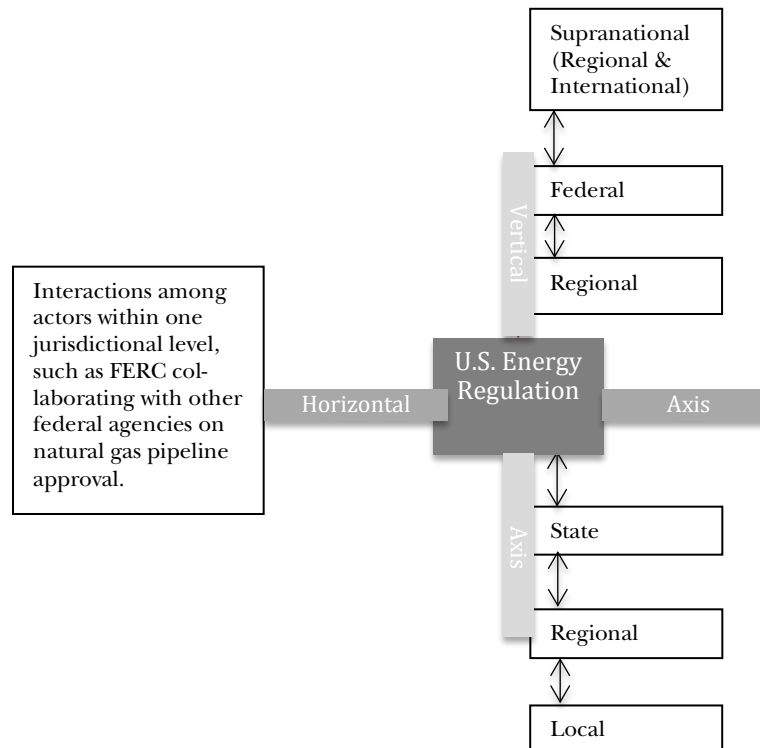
Supranational (Regional & International)

Vertical

Federal

Regional

Interactions among actors within one jurisdictional level, such as FERC collaborating with other federal agencies on natural gas pipeline approval.

Horizontal

U.S. Energy Regulation

Axis

Axis

State

Regional

Local